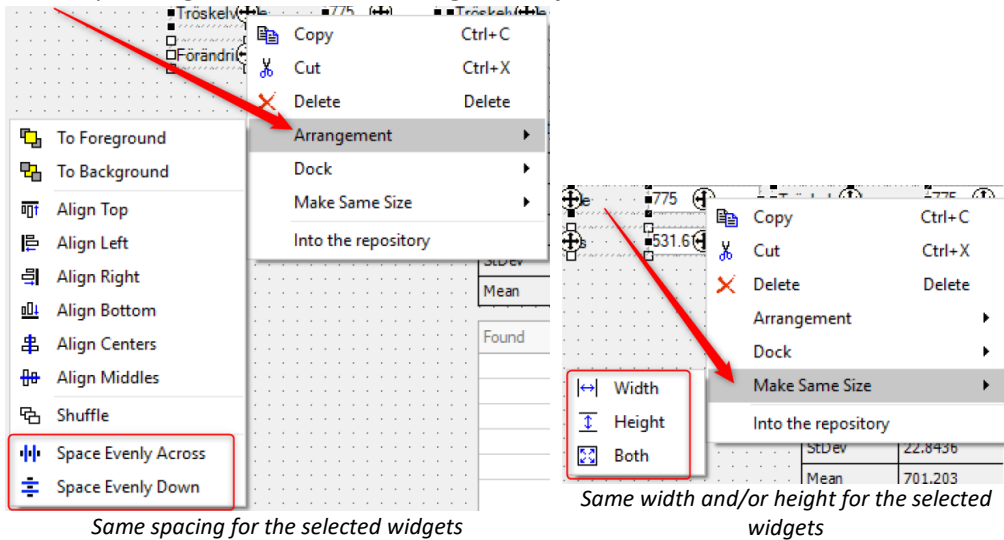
Tröskelv
775
Tröskelv
Förändri
Copy Ctrl+C
Cut Ctrl+X
Delete Delete
Arrangement
Dock
Make Same Size
Into the repository

To Foreground
To Background
Align Top
Align Left
Align Right
Align Bottom
Align Centers
Align Middles
Shuffle
Space Evenly Across
Space Evenly Down

StDev
Mean
Found

Same spacing for the selected widgets

775
775
531.6
Copy Ctrl+C
Cut Ctrl+X
Delete Delete
Arrangement
Dock
Make Same Size
Into the repository
Width
Height
Both
StDev 22.8436
Mean 701.203

Same width and/or height for the selected widgets